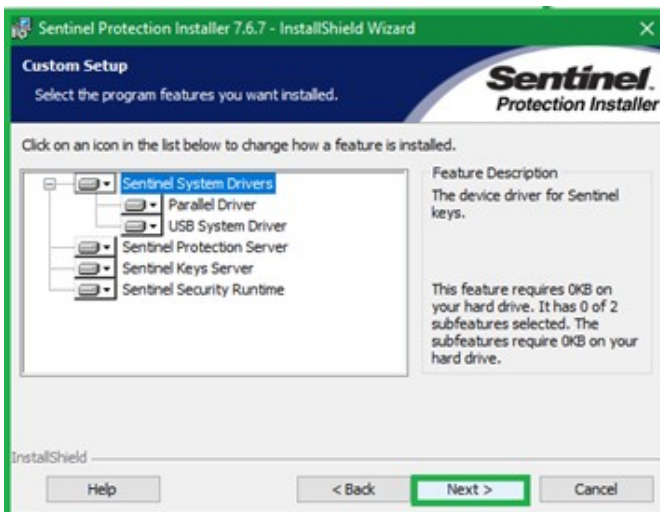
Sentinel Protection Installer 7.6.7 - InstallShield Wizard

Custom Setup

Select the program features you want installed.

Sentinel. Protection Installer

Click on an icon in the list below to change how a feature is installed.

Sentinel System Drivers
Parallel Driver
USB System Driver
Sentinel Protection Server
Sentinel Keys Server
Sentinel Security Runtime

Feature Description

The device driver for Sentinel keys.

This feature requires 0KB on your hard drive. It has 0 of 2 subfeatures selected. The subfeatures require 0KB on your hard drive.

InstallShield

Help

< Back

Next >

Cancel